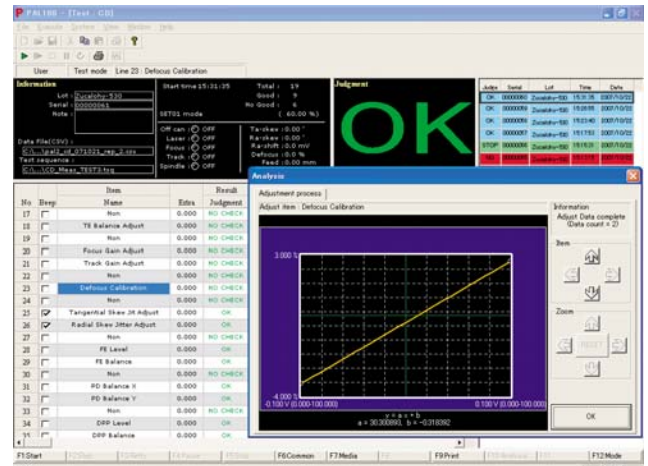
PAL100 - [Test : CD]

File Execute System View Window Help

User | Test mode | Line 23 : Defocus Calibration

Information
Lot : Zucalohv-530
Serial : 00000061
Note :

Start time 15:31:35
Total : 19
Good : 9
No Good : 6
(60.00 %)
SET01 mode

Off can : OFF
Laser : OFF
Focus : OFF
Track : OFF
Spindle : OFF

Tanskew : 0.00 °
Rarskew : 0.00 °
Rarshift : 0.00 mV
Defocus : 0.0 %
Feed : 0.00 mm

Data File(CSV) :
C:\...\pal2_cd_071025_rep_2.csv
Test sequence :
C:\...\CD_Meas_TEST3.tsq

Judgment

OK

| Judge | Serial | Lot | Time | Date |
|---|---|---|---|---|
| OK | 00000060 | Zucalohv-530 | 15:31:35 | 2007/10/22 |
| OK | 00000059 | Zucalohv-530 | 15:28:55 | 2007/10/22 |
| OK | 00000058 | Zucalohv-530 | 15:23:40 | 2007/10/22 |
| OK | 00000057 | Zucalohv-530 | 15:17:53 | 2007/10/22 |
| STOP | 00000056 | Zucalohv-530 | 15:15:21 | 2007/10/22 |
| NG | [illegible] | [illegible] | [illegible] | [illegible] |

| No | Beep | Item Name | Extra | Result Judgment |
|---|---|---|---|---|
| 17 | | Non | 0.000 | NO CHECK |
| 18 | | TE Balance Adjust | 0.000 | NO CHECK |
| 19 | | Non | 0.000 | NO CHECK |
| 20 | | Focus Gain Adjust | 0.000 | NO CHECK |
| 21 | | Track Gain Adjust | 0.000 | NO CHECK |
| 22 | | Non | 0.000 | NO CHECK |
| 23 | | Defocus Calibration | 0.000 | NO CHECK |
| 24 | | Non | 0.000 | NO CHECK |
| 25 | ☑ | Tangential Skew Jit Adjust | 0.000 | OK |
| 26 | ☑ | Radial Skew Jitter Adjust | 0.000 | OK |
| 27 | | Non | 0.000 | NO CHECK |
| 28 | | FE Level | 0.000 | OK |
| 29 | | FE Balance | 0.000 | OK |
| 30 | | Non | 0.000 | NO CHECK |
| 31 | | PD Balance X | 0.000 | OK |
| 32 | | PD Balance Y | 0.000 | OK |
| 33 | | Non | 0.000 | NO CHECK |
| 34 | | DPP Level | 0.000 | OK |
| 35 | | DPP Balance | 0.000 | OK |

Analysis
Adjustment process
Adjust item : Defocus Calibration
3.000 %
-4.000
-0.100 V (0.000-100.000)
0.100 V (0.000-100.000)
y = a x + b
a = 30.300950, b = -0.318092

Information
Adjust Data complete
(Data count = 2)
Item
Zoom
RESET
OK

F1 Start | F2 Stop | F3 Retry | F4 Pause | F5 Step | F6 Common | F7 Media | F8 | F9 Print | F10 | F11 | F12 Mode